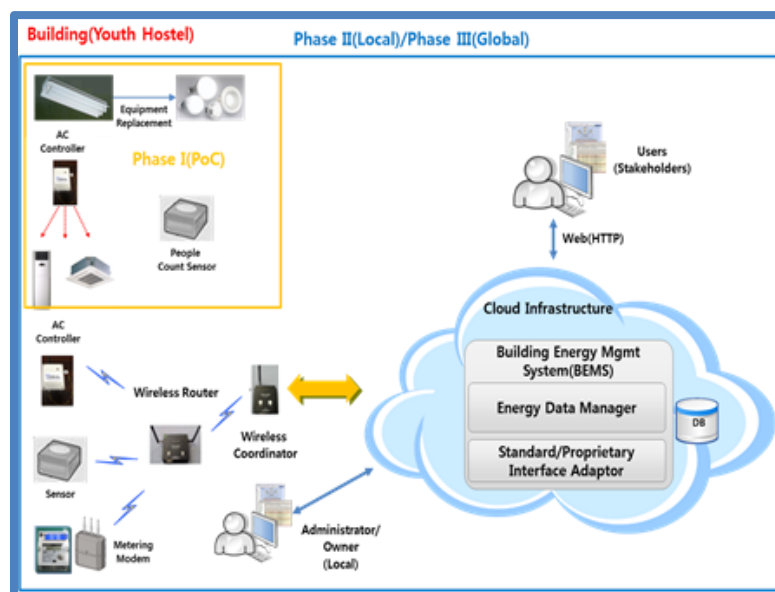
Building(Youth Hostel)

Phase II(Local)/Phase III(Global)

AC Controller

Equipment Replacement

Phase I(PoC)

People Count Sensor

Users (Stakeholders)

Web(HTTP)

Cloud Infrastructure

AC Controller

Wireless Router

Building Energy Mgmt System(BEMS)

Energy Data Manager

DB

Wireless Coordinator

Standard/Proprietary Interface Adaptor

Sensor

Metering Modem

Administrator/ Owner (Local)